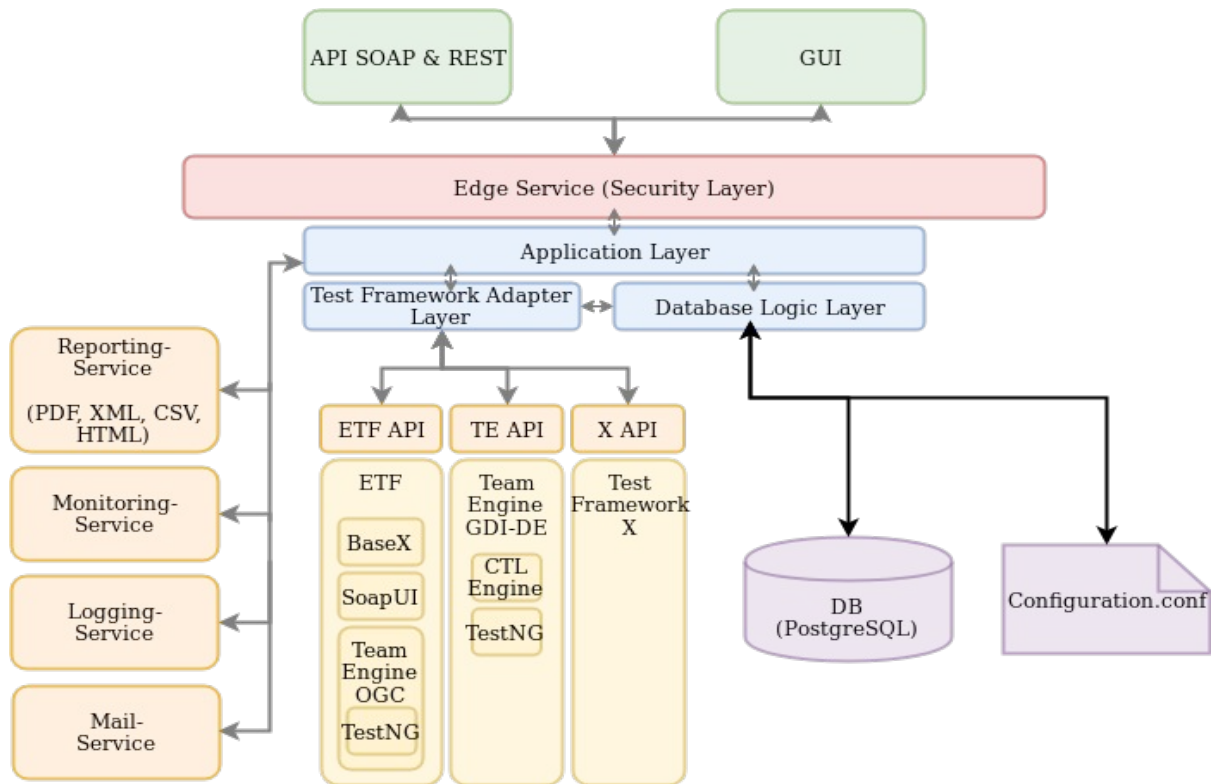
API SOAP & REST

GUI

Edge Service (Security Layer)

Application Layer

Test Framework Adapter Layer

Database Logic Layer

Reporting-Service

(PDF, XML, CSV, HTML)

Monitoring-Service

Logging-Service

Mail-Service

ETF API

TE API

X API

ETF

BaseX

SoapUI

Team Engine OGC

TestNG

Team Engine GDI-DE

CTL Engine

TestNG

Test Framework X

DB (PostgreSQL)

Configuration.conf